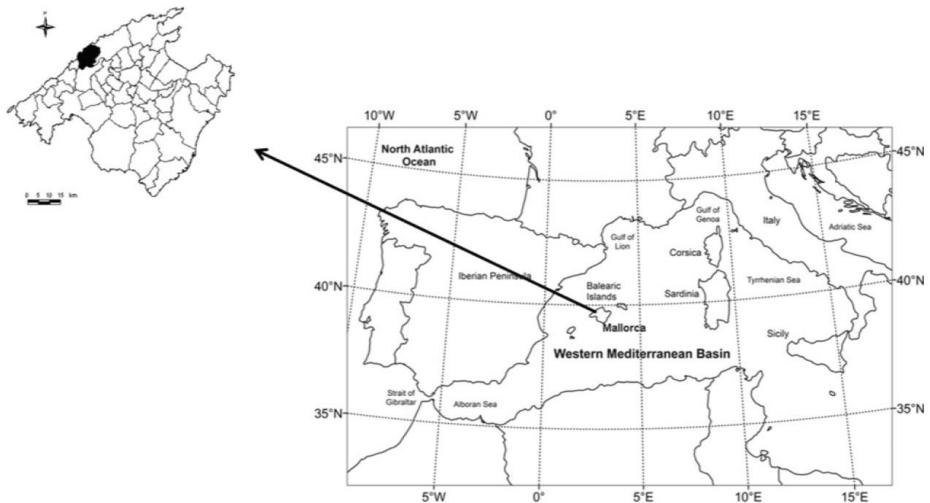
N

0 5 10 15 km

10°W 5°W 0° 5°E 10°E 15°E

45°N 45°N

North Atlantic Ocean

Gulf of Genoa

Gulf of Lion

Italy

Adriatic Sea

Corsica

Iberian Peninsula

Balearic Islands

40°N 40°N

Sardinia

Tyrrhenian Sea

Mallorca

Sicily

Western Mediterranean Basin

Strait of Gibraltar

Alboran Sea

35°N 35°N

5°W 0° 5°E 10°E 15°E